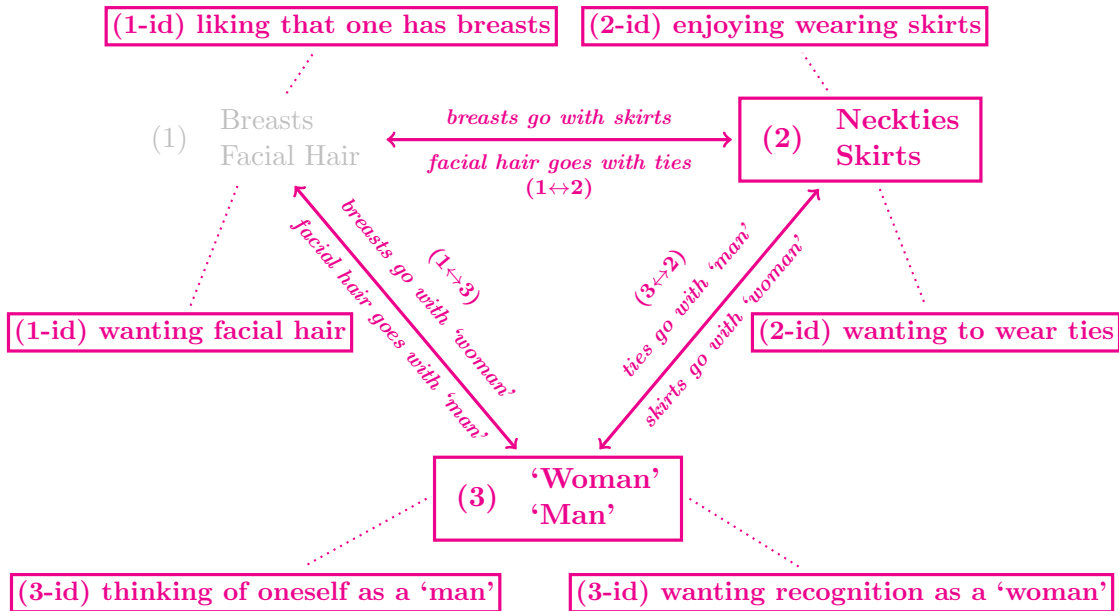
(1-id) liking that one has breasts

(2-id) enjoying wearing skirts

(1) Breasts
Facial Hair

breasts go with skirts
facial hair goes with ties
$(1\leftrightarrow2)$

(2) Neckties
Skirts

breasts go with 'woman'
facial hair goes with 'man'
$(1\leftrightarrow3)$

$(3\leftrightarrow2)$
ties go with 'man'
skirts go with 'woman'

(1-id) wanting facial hair

(2-id) wanting to wear ties

(3) 'Woman'
'Man'

(3-id) thinking of oneself as a 'man'

(3-id) wanting recognition as a 'woman'